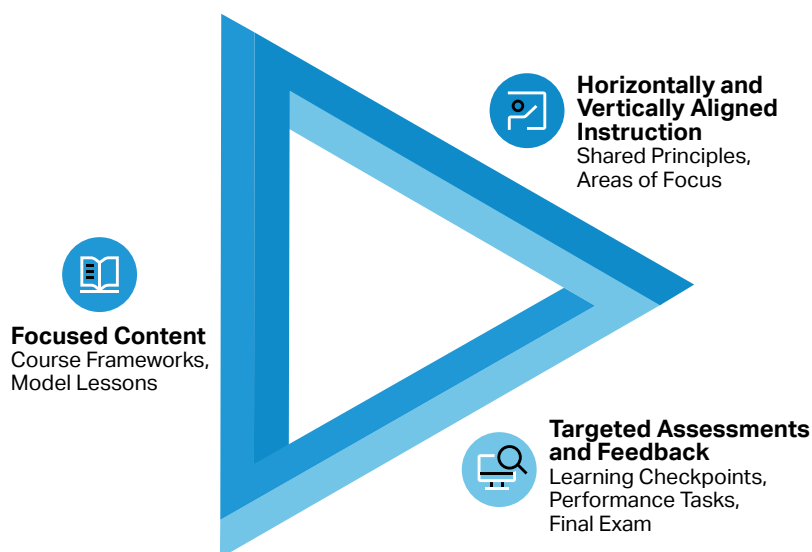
Horizontally and Vertically Aligned Instruction
Shared Principles, Areas of Focus

Focused Content
Course Frameworks, Model Lessons

Targeted Assessments and Feedback
Learning Checkpoints, Performance Tasks, Final Exam